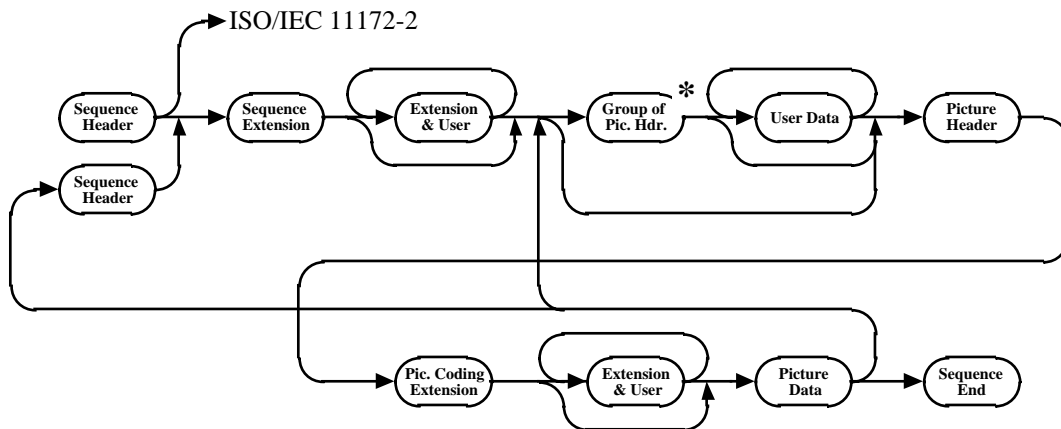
ISO/IEC 11172-2

Sequence Header

Sequence Header

Sequence Extension

Extension & User

Group of Pic. Hdr.

*

User Data

Picture Header

Pic. Coding Extension

Extension & User

Picture Data

Sequence End